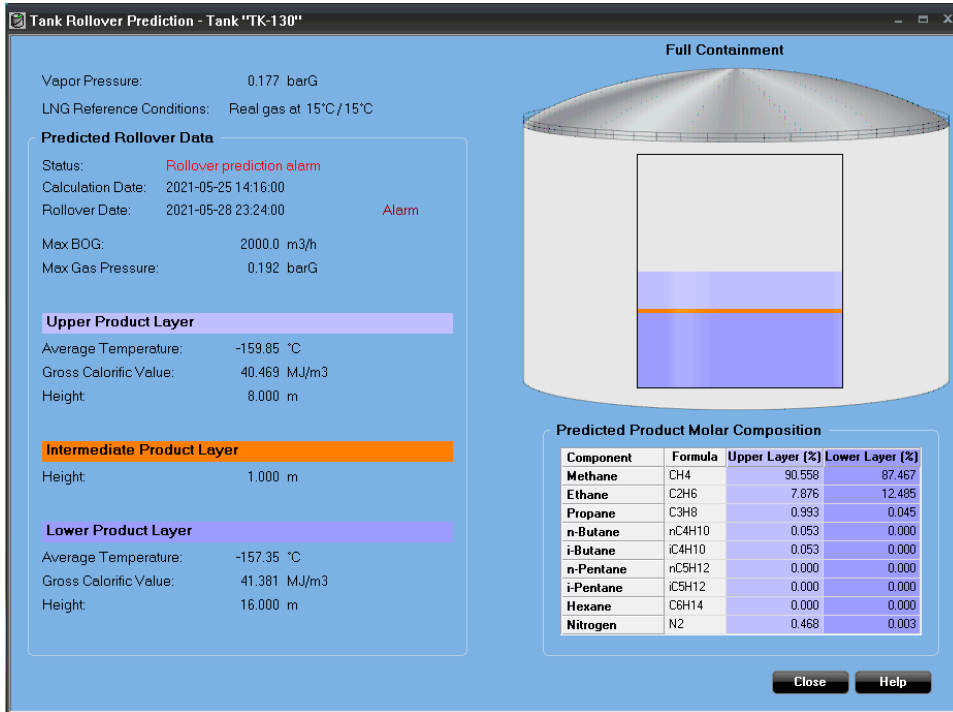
Tank Rollover Prediction - Tank "TK-130"

Vapor Pressure: 0.177 barG

LNG Reference Conditions: Real gas at 15°C / 15°C

Predicted Rollover Data

Status: Rollover prediction alarm

Calculation Date: 2021-05-25 14:16:00

Rollover Date: 2021-05-28 23:24:00 Alarm

Max BOG: 2000.0 m3/h

Max Gas Pressure: 0.192 barG

Upper Product Layer

Average Temperature: -159.85 °C

Gross Calorific Value: 40.469 MJ/m3

Height: 8.000 m

Intermediate Product Layer

Height: 1.000 m

Lower Product Layer

Average Temperature: -157.35 °C

Gross Calorific Value: 41.381 MJ/m3

Height: 16.000 m

Full Containment

Predicted Product Molar Composition

| Component | Formula | Upper Layer (%) | Lower Layer (%) |
|---|---|---|---|
| Methane | CH4 | 90.558 | 87.467 |
| Ethane | C2H6 | 7.876 | 12.485 |
| Propane | C3H8 | 0.993 | 0.045 |
| n-Butane | nC4H10 | 0.053 | 0.000 |
| i-Butane | iC4H10 | 0.053 | 0.000 |
| n-Pentane | nC5H12 | 0.000 | 0.000 |
| i-Pentane | iC5H12 | 0.000 | 0.000 |
| Hexane | C6H14 | 0.000 | 0.000 |
| Nitrogen | N2 | 0.468 | 0.003 |

Close Help